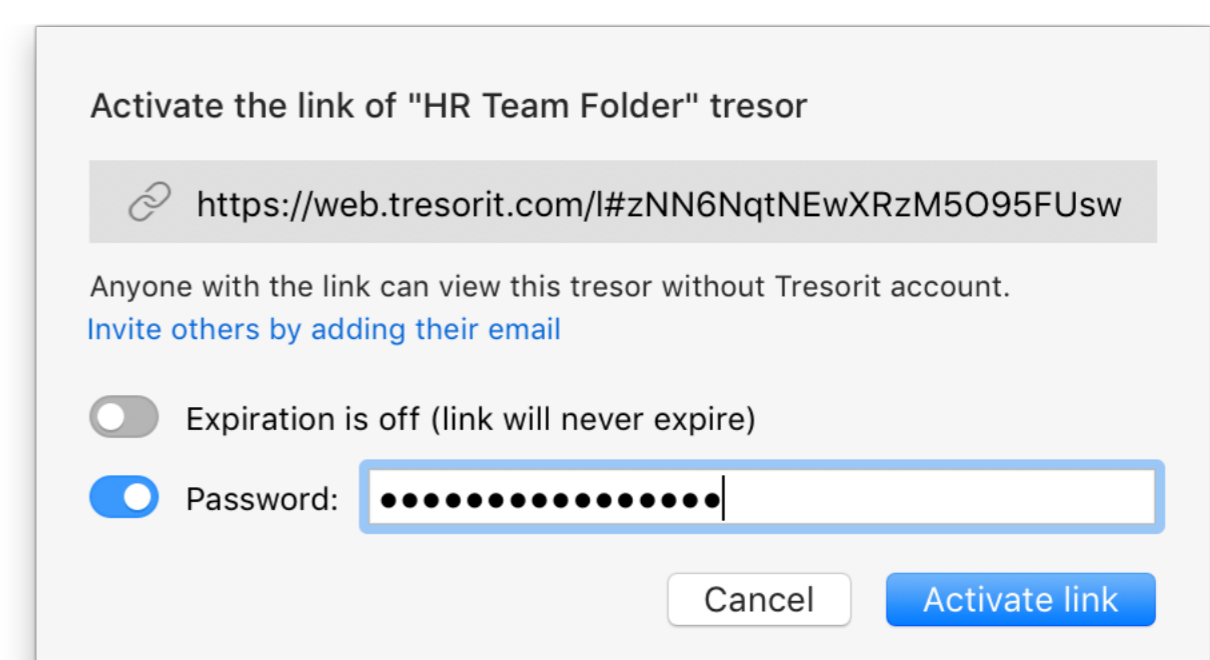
Activate the link of "HR Team Folder" tresor

https://web.tresorit.com/l#zNN6NqtNEwXRzM5O95FUsw

Anyone with the link can view this tresor without Tresorit account.
Invite others by adding their email

Expiration is off (link will never expire)

Password: ●●●●●●●●●●●●●●●●

Cancel Activate link